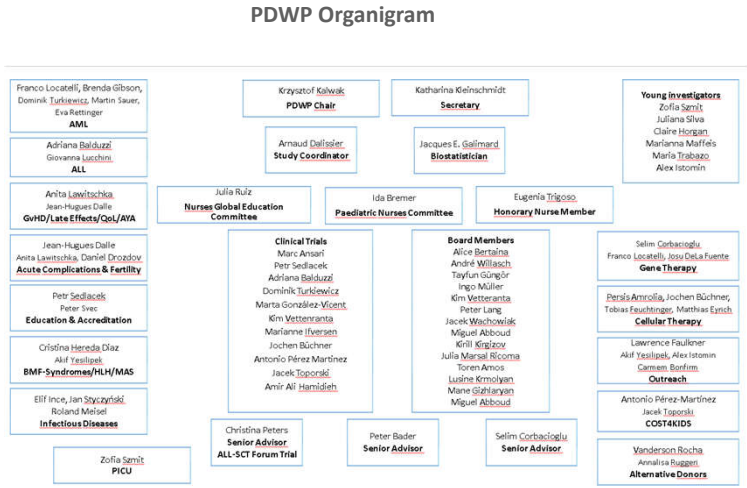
PDWP Organigram

Franco Locatelli, Brenda Gibson, Dominik Turkiewicz, Martin Sauer, Eva Rettinger
AML

Adriana Balduzzi
Giovanna Lucchini
ALL

Anita Lawitschka
Jean-Hugues Dalle
GvHD/Late Effects/QoL/AYA

Jean-Hugues Dalle
Anita Lawitschka, Daniel Drozdov
Acute Complications & Fertility

Petr Sedlacek
Peter Svec
Education & Accreditation

Cristina Hereda Díaz
Akif Yesilipek
BMF-Syndromes/HLH/MAS

Elif Ince, Jan Styczyński
Roland Meisel
Infectious Diseases

Zofia Szmit
PICU

Krzysztof Kalwak
PDWP Chair

Katharina Kleinschmidt
Secretary

Arnaud Dalissier
Study Coordinator

Jacques E. Galimard
Biostatistician

Julia Ruiz
Nurses Global Education Committee

Ida Bremer
Paediatric Nurses Committee

Eugenia Trigoso
Honorary Nurse Member

Clinical Trials
Marc Ansari
Petr Sedlacek
Adriana Balduzzi
Dominik Turkiewicz
Marta González-Vicent
Kim Vettenranta
Marianne Ifversen
Jochen Büchner
Antonio Pérez Martínez
Jacek Toporski
Amir Ali Hamidieh

Board Members
Alice Bertaina
André Willasch
Tayfun Güngör
Ingo Müller
Kim Vetteranta
Peter Lang
Jacek Wachowiak
Miguel Abboud
Kirill Kirgizov
Julia Marsal Ricoma
Toren Amos
Lusine Krmolyan
Mane Gizhlaryan
Miguel Abboud

Christina Peters
Senior Advisor
ALL-SCT Forum Trial

Peter Bader
Senior Advisor

Selim Corbacioglu
Senior Advisor

Young investigators
Zofia Szmit
Juliana Silva
Claire Horgan
Marianna Maffeis
Maria Trabazo
Alex Istomin

Selim Corbacioglu
Franco Locatelli, Josu DeLa Fuente
Gene Therapy

Persis Amrolia, Jochen Büchner, Tobias Feuchtinger, Matthias Eyrich
Cellular Therapy

Lawrence Faulkner
Akif Yesilipek, Alex Istomin
Carmem Bonfim
Outreach

Antonio Pérez-Martínez
Jacek Toporski
COST4KIDS

Vanderson Rocha
Annalisa Ruggeri
Alternative Donors